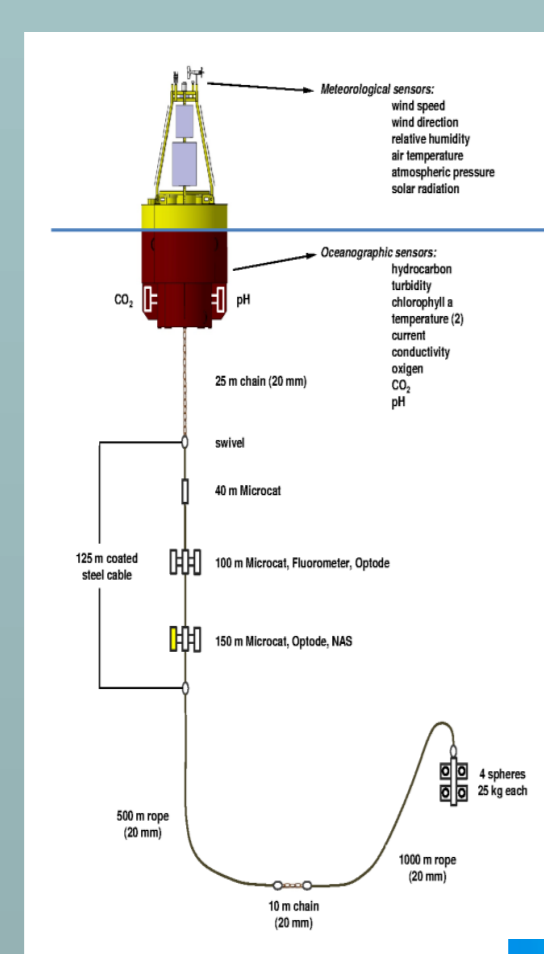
Meteorological sensors:
wind speed
wind direction
relative humidity
air temperature
atmospheric pressure
solar radiation

Oceanographic sensors:
hydrocarbon
turbidity
chlorophyll a
temperature (2)
current
conductivity
oxigen
$CO_2$
pH

$CO_2$

pH

25 m chain (20 mm)

swivel

40 m Microcat

125 m coated steel cable

100 m Microcat, Fluorometer, Optode

150 m Microcat, Optode, NAS

4 spheres
25 kg each

500 m rope
(20 mm)

1000 m rope
(20 mm)

10 m chain
(20 mm)